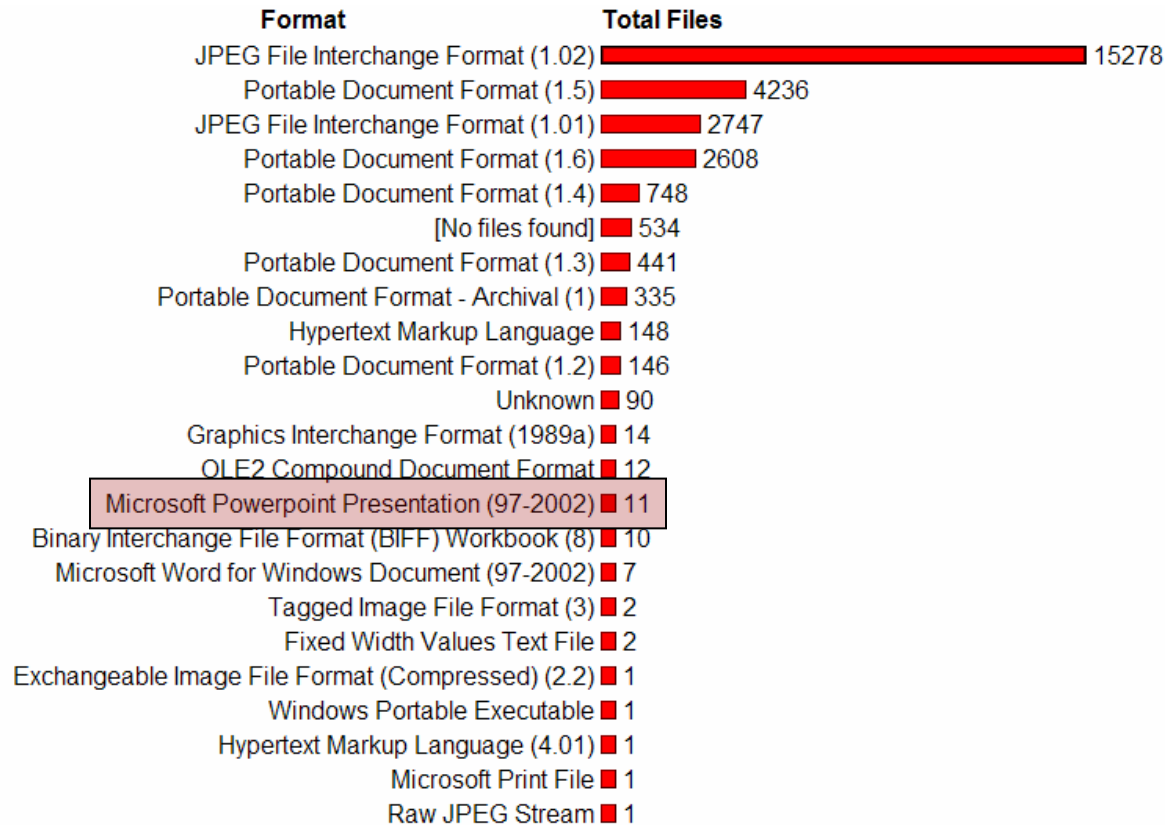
| Format | Total Files |
|---|---|
| JPEG File Interchange Format (1.02) | 15278 |
| Portable Document Format (1.5) | 4236 |
| JPEG File Interchange Format (1.01) | 2747 |
| Portable Document Format (1.6) | 2608 |
| Portable Document Format (1.4) | 748 |
| [No files found] | 534 |
| Portable Document Format (1.3) | 441 |
| Portable Document Format - Archival (1) | 335 |
| Hypertext Markup Language | 148 |
| Portable Document Format (1.2) | 146 |
| Unknown | 90 |
| Graphics Interchange Format (1989a) | 14 |
| OLE2 Compound Document Format | 12 |
| Microsoft Powerpoint Presentation (97-2002) | 11 |
| Binary Interchange File Format (BIFF) Workbook (8) | 10 |
| Microsoft Word for Windows Document (97-2002) | 7 |
| Tagged Image File Format (3) | 2 |
| Fixed Width Values Text File | 2 |
| Exchangeable Image File Format (Compressed) (2.2) | 1 |
| Windows Portable Executable | 1 |
| Hypertext Markup Language (4.01) | 1 |
| Microsoft Print File | 1 |
| Raw JPEG Stream | 1 |